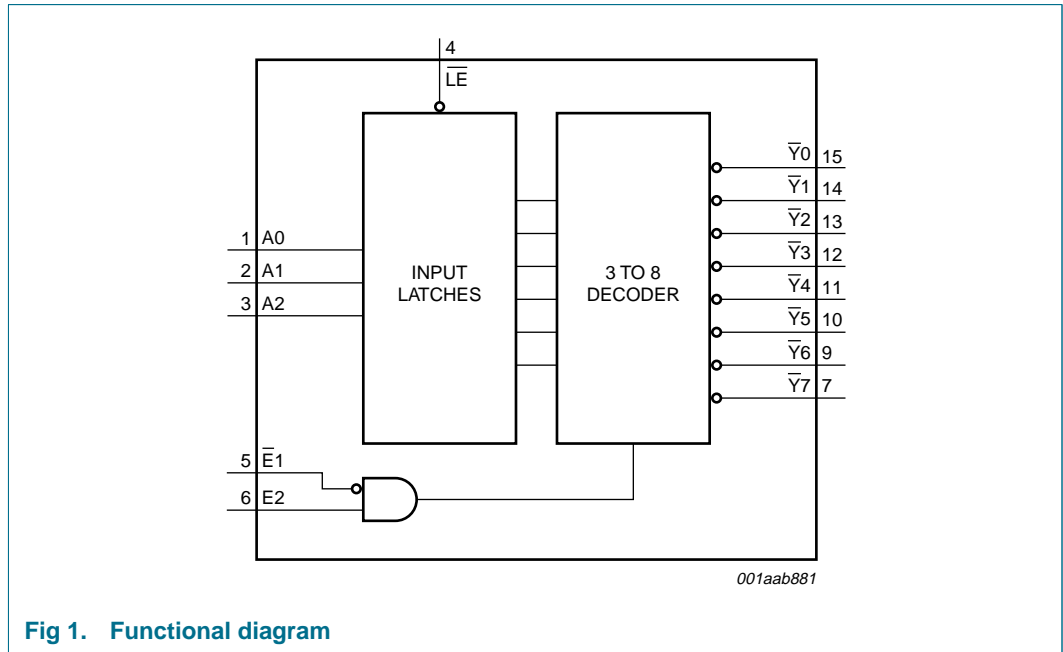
4
$\overline{LE}$

INPUT LATCHES

3 TO 8 DECODER

1 A0
2 A1
3 A2

$\overline{Y}0$ 15
$\overline{Y}1$ 14
$\overline{Y}2$ 13
$\overline{Y}3$ 12
$\overline{Y}4$ 11
$\overline{Y}5$ 10
$\overline{Y}6$ 9
$\overline{Y}7$ 7

5 $\overline{E}1$
6 E2

001aab881

Fig 1. Functional diagram